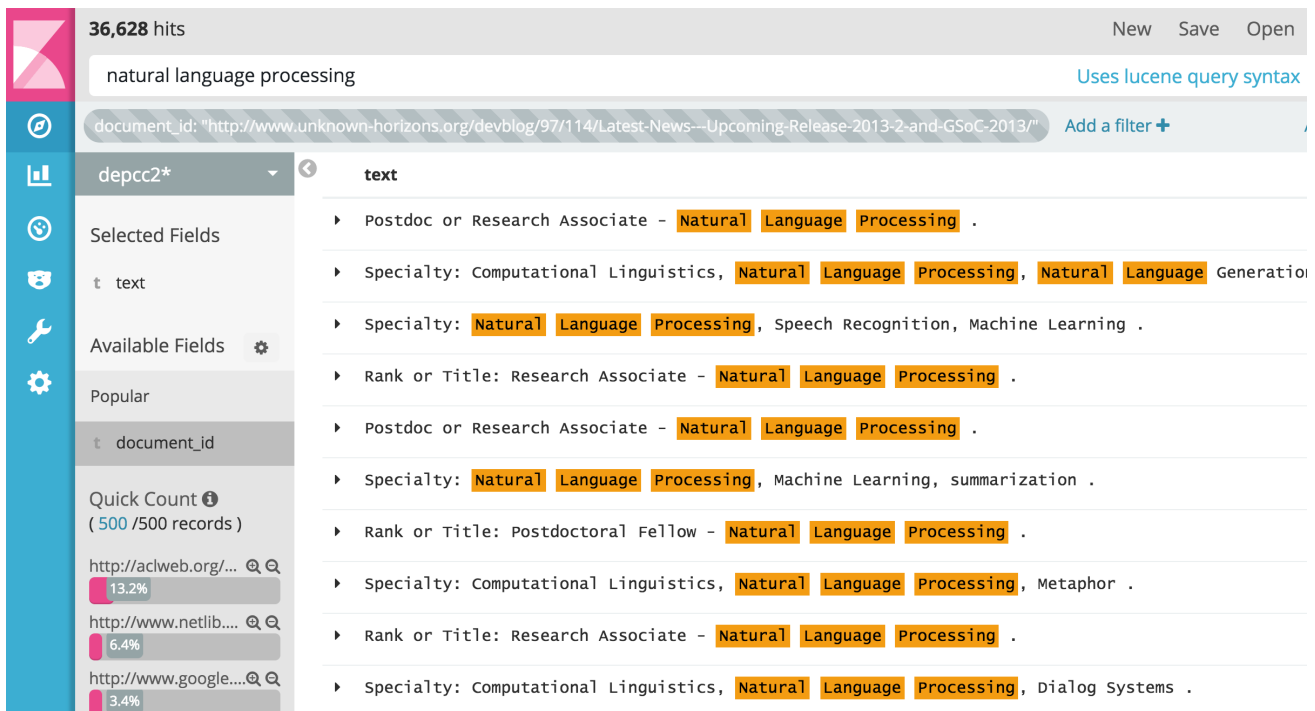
36,628 hits

New Save Open

natural language processing

Uses lucene query syntax

document_id: "http://www.unknown-horizons.org/devblog/97/114/Latest-News---Upcoming-Release-2013-2-and-GSoC-2013/"

Add a filter +

depcc2*

Selected Fields

t text

Available Fields

Popular

t document_id

Quick Count
( 500 /500 records )

http://aclweb.org/...
13.2%

http://www.netlib....
6.4%

http://www.google....
3.4%

text

Postdoc or Research Associate - Natural Language Processing .

Specialty: Computational Linguistics, Natural Language Processing, Natural Language Generation

Specialty: Natural Language Processing, Speech Recognition, Machine Learning .

Rank or Title: Research Associate - Natural Language Processing .

Postdoc or Research Associate - Natural Language Processing .

Specialty: Natural Language Processing, Machine Learning, summarization .

Rank or Title: Postdoctoral Fellow - Natural Language Processing .

Specialty: Computational Linguistics, Natural Language Processing, Metaphor .

Rank or Title: Research Associate - Natural Language Processing .

Specialty: Computational Linguistics, Natural Language Processing, Dialog Systems .